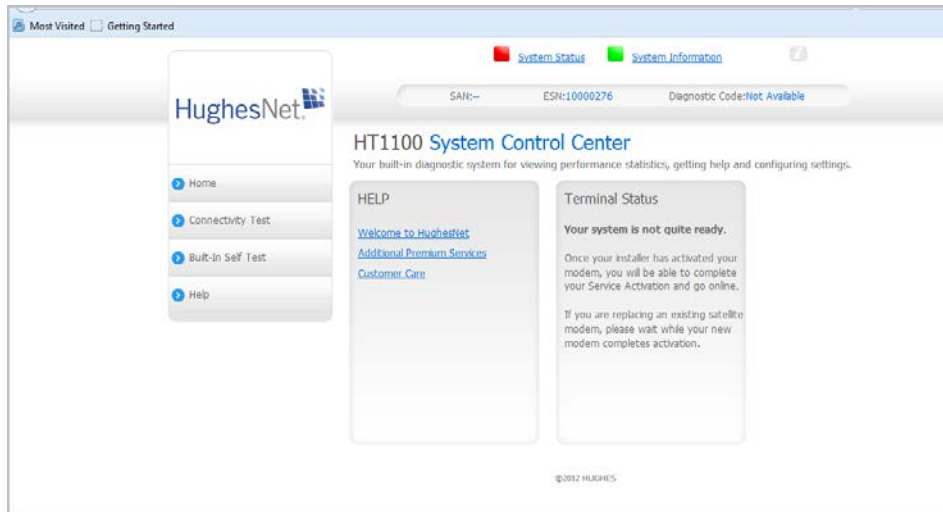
Most Visited Getting Started

System Status System Information

HughesNet

SAN:-- ESN:10000276 Diagnostic Code:Not Available

HT1100 System Control Center

Your built-in diagnostic system for viewing performance statistics, getting help and configuring settings.

Home

Connectivity Test

Built-In Self Test

Help

HELP

Welcome to HughesNet

Additional Premium Services

Customer Care

Terminal Status

Your system is not quite ready.

Once your installer has activated your modem, you will be able to complete your Service Activation and go online.

If you are replacing an existing satellite modem, please wait while your new modem completes activation.

©2012 HUGHES